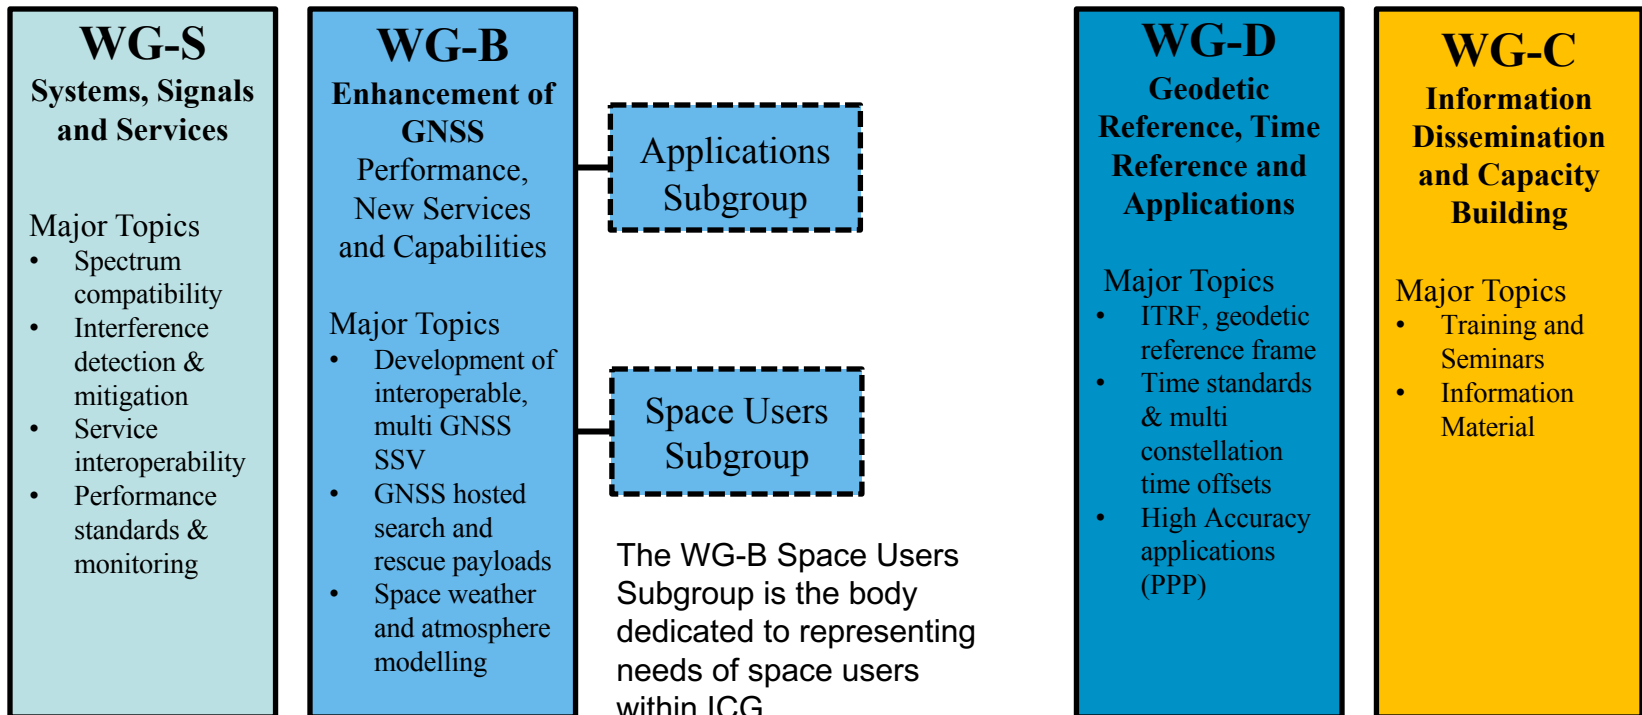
WG-S
Systems, Signals and Services

Major Topics
- Spectrum compatibility
- Interference detection & mitigation
- Service interoperability
- Performance standards & monitoring

WG-B
Enhancement of GNSS
Performance, New Services and Capabilities

Major Topics
- Development of interoperable, multi GNSS SSV
- GNSS hosted search and rescue payloads
- Space weather and atmosphere modelling

Applications Subgroup

Space Users Subgroup

The WG-B Space Users Subgroup is the body dedicated to representing needs of space users within ICG

WG-D
Geodetic Reference, Time Reference and Applications

Major Topics
- ITRF, geodetic reference frame
- Time standards & multi constellation time offsets
- High Accuracy applications (PPP)

WG-C
Information Dissemination and Capacity Building

Major Topics
- Training and Seminars
- Information Material